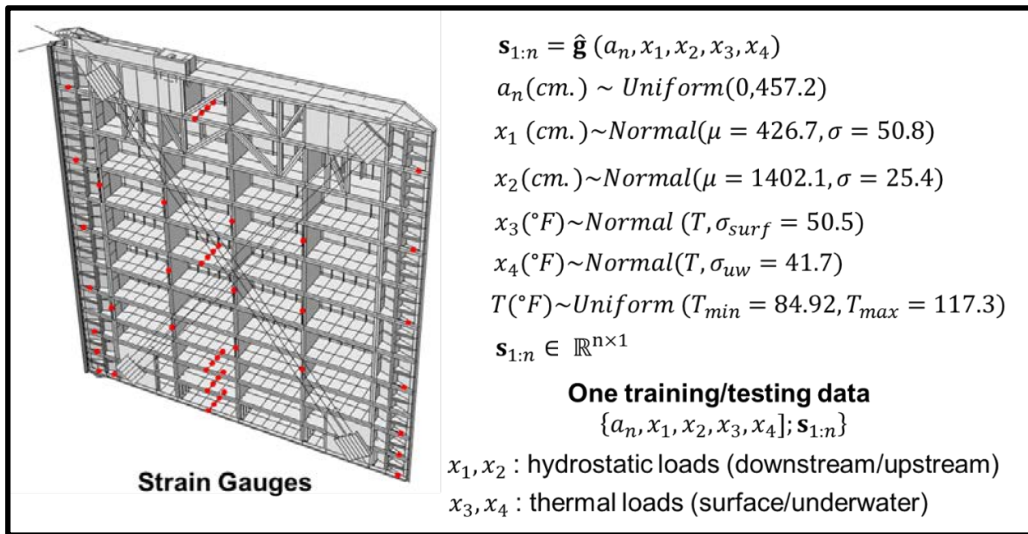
Strain Gauges

$\mathbf{s}_{1:n} = \hat{\mathbf{g}}\,(a_n, x_1, x_2, x_3, x_4)$

$a_n(cm.) \sim Uniform(0,457.2)$

$x_1\,(cm.) \sim Normal(\mu = 426.7, \sigma = 50.8)$

$x_2(cm.) \sim Normal(\mu = 1402.1, \sigma = 25.4)$

$x_3(°F) \sim Normal\,(T, \sigma_{surf} = 50.5)$

$x_4(°F) \sim Normal(T, \sigma_{uw} = 41.7)$

$T(°F) \sim Uniform\,(T_{min} = 84.92, T_{max} = 117.3)$

$\mathbf{s}_{1:n} \in \mathbb{R}^{n\times 1}$

One training/testing data

$\{a_n, x_1, x_2, x_3, x_4]; \mathbf{s}_{1:n}\}$

$x_1, x_2$ : hydrostatic loads (downstream/upstream)

$x_3, x_4$ : thermal loads (surface/underwater)